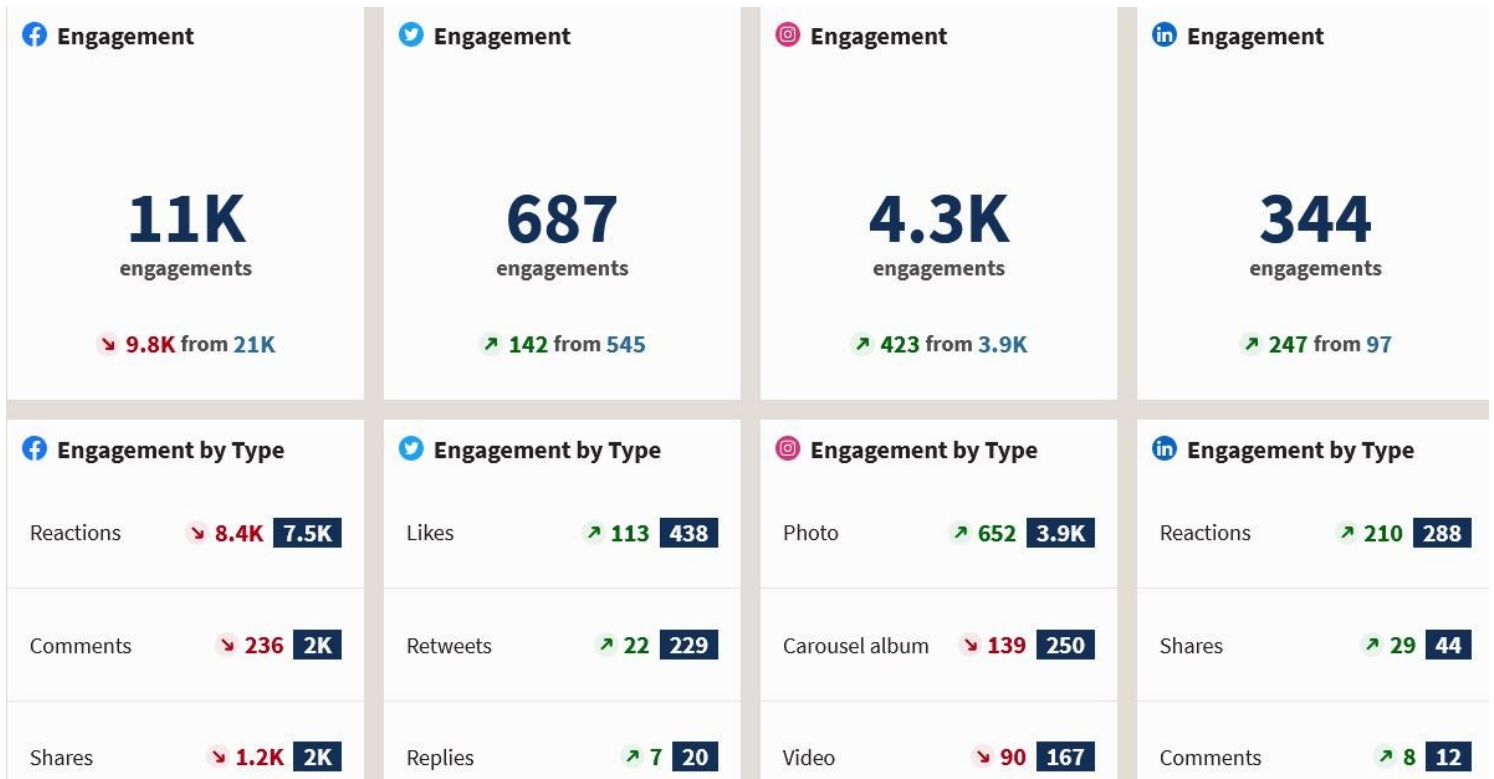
Engagement

11K
engagements

↘ 9.8K from 21K

Engagement

687
engagements

↗ 142 from 545

Engagement

4.3K
engagements

↗ 423 from 3.9K

Engagement

344
engagements

↗ 247 from 97

Engagement by Type

Reactions ↘ 8.4K 7.5K

Comments ↘ 236 2K

Shares ↘ 1.2K 2K

Engagement by Type

Likes ↗ 113 438

Retweets ↗ 22 229

Replies ↗ 7 20

Engagement by Type

Photo ↗ 652 3.9K

Carousel album ↘ 139 250

Video ↘ 90 167

Engagement by Type

Reactions ↗ 210 288

Shares ↗ 29 44

Comments ↗ 8 12